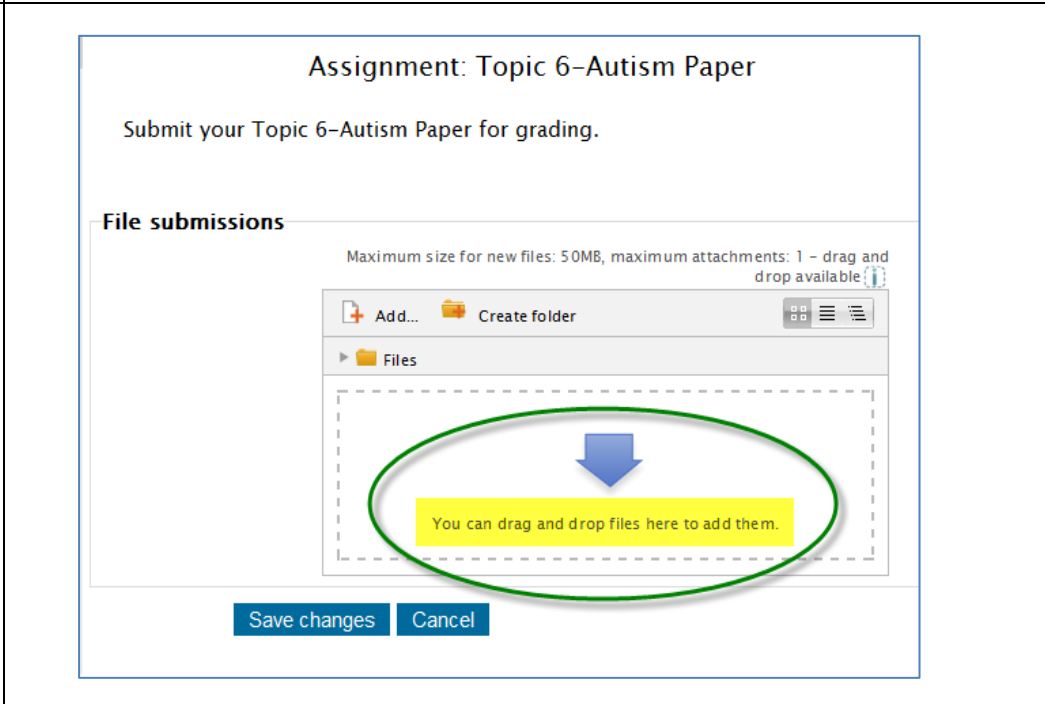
Assignment: Topic 6-Autism Paper

Submit your Topic 6-Autism Paper for grading.

File submissions

Maximum size for new files: 50MB, maximum attachments: 1 - drag and drop available

Add... Create folder

Files

You can drag and drop files here to add them.

Save changes Cancel